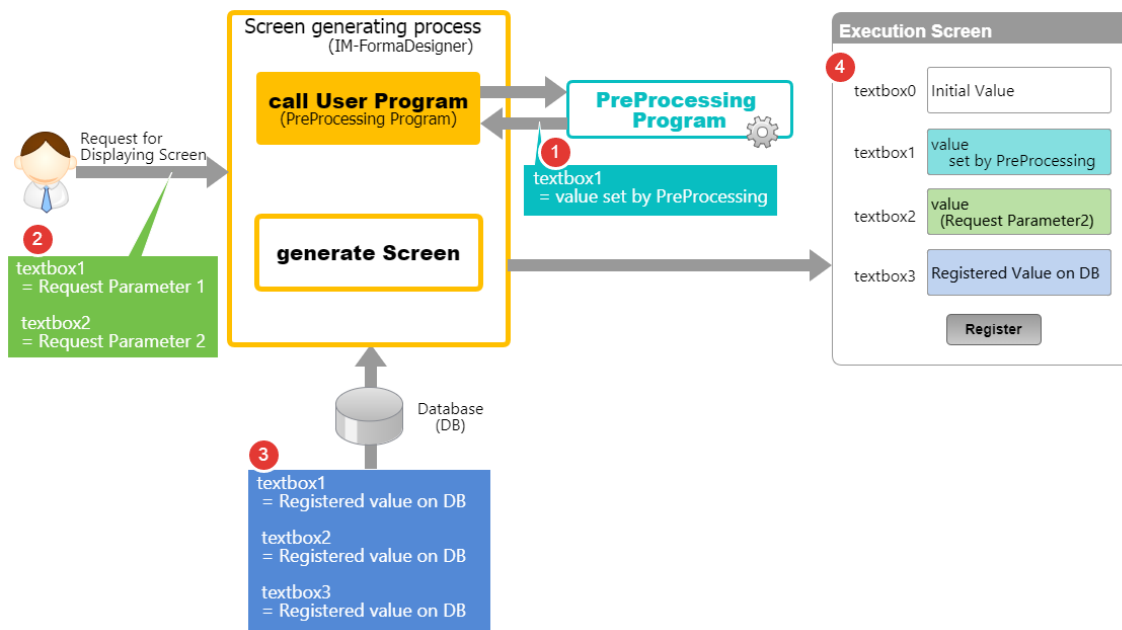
Screen generating process
(IM-FormaDesigner)

call User Program
(PreProcessing Program)

PreProcessing Program

1
textbox1
= value set by PreProcessing

Request for Displaying Screen

2
textbox1
= Request Parameter 1

textbox2
= Request Parameter 2

generate Screen

Database
(DB)

3
textbox1
= Registered value on DB

textbox2
= Registered value on DB

textbox3
= Registered value on DB

Execution Screen

4

textbox0 Initial Value

textbox1 value
set by PreProcessing

textbox2 value
(Request Parameter2)

textbox3 Registered Value on DB

Register